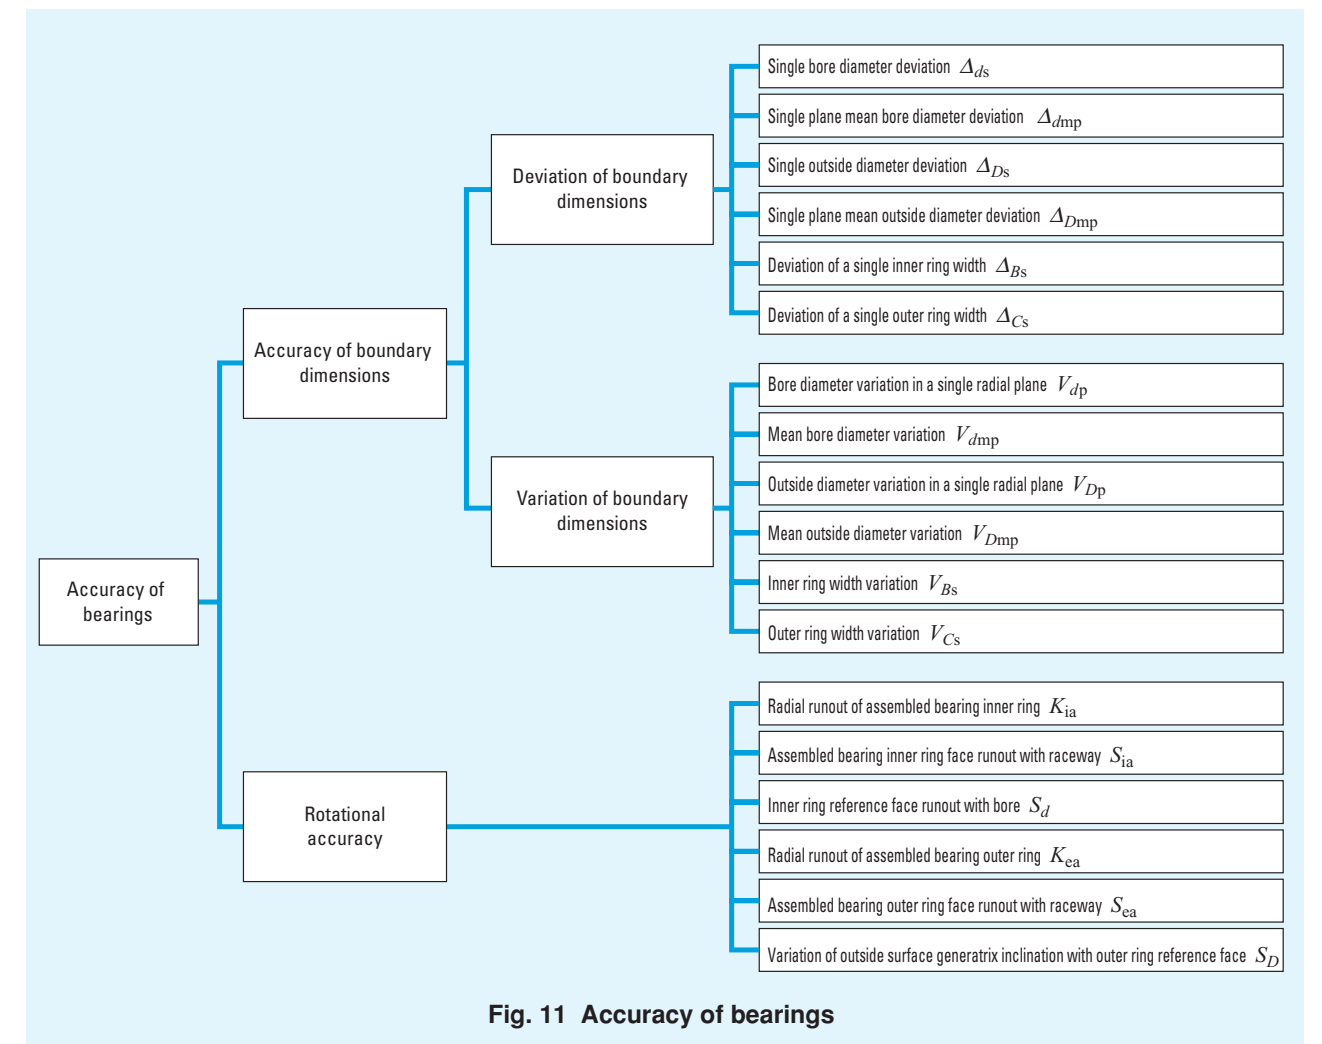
Accuracy of bearings

Accuracy of boundary dimensions

Deviation of boundary dimensions

Single bore diameter deviation $\Delta_{ds}$

Single plane mean bore diameter deviation $\Delta_{dmp}$

Single outside diameter deviation $\Delta_{Ds}$

Single plane mean outside diameter deviation $\Delta_{Dmp}$

Deviation of a single inner ring width $\Delta_{Bs}$

Deviation of a single outer ring width $\Delta_{Cs}$

Variation of boundary dimensions

Bore diameter variation in a single radial plane $V_{dp}$

Mean bore diameter variation $V_{dmp}$

Outside diameter variation in a single radial plane $V_{Dp}$

Mean outside diameter variation $V_{Dmp}$

Inner ring width variation $V_{Bs}$

Outer ring width variation $V_{Cs}$

Rotational accuracy

Radial runout of assembled bearing inner ring $K_{ia}$

Assembled bearing inner ring face runout with raceway $S_{ia}$

Inner ring reference face runout with bore $S_d$

Radial runout of assembled bearing outer ring $K_{ea}$

Assembled bearing outer ring face runout with raceway $S_{ea}$

Variation of outside surface generatrix inclination with outer ring reference face $S_D$

Fig. 11 Accuracy of bearings